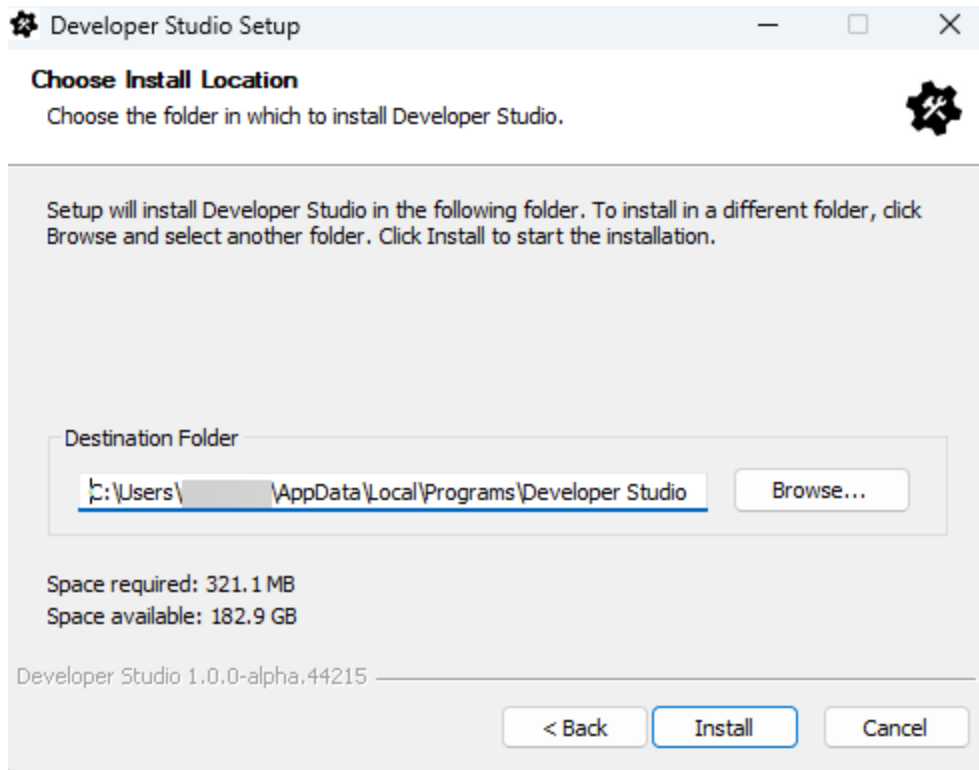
Developer Studio Setup

Choose Install Location
Choose the folder in which to install Developer Studio.

Setup will install Developer Studio in the following folder. To install in a different folder, click Browse and select another folder. Click Install to start the installation.

Destination Folder

C:\Users\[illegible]\AppData\Local\Programs\Developer Studio

Browse...

Space required: 321.1 MB
Space available: 182.9 GB

Developer Studio 1.0.0-alpha.44215

< Back

Install

Cancel